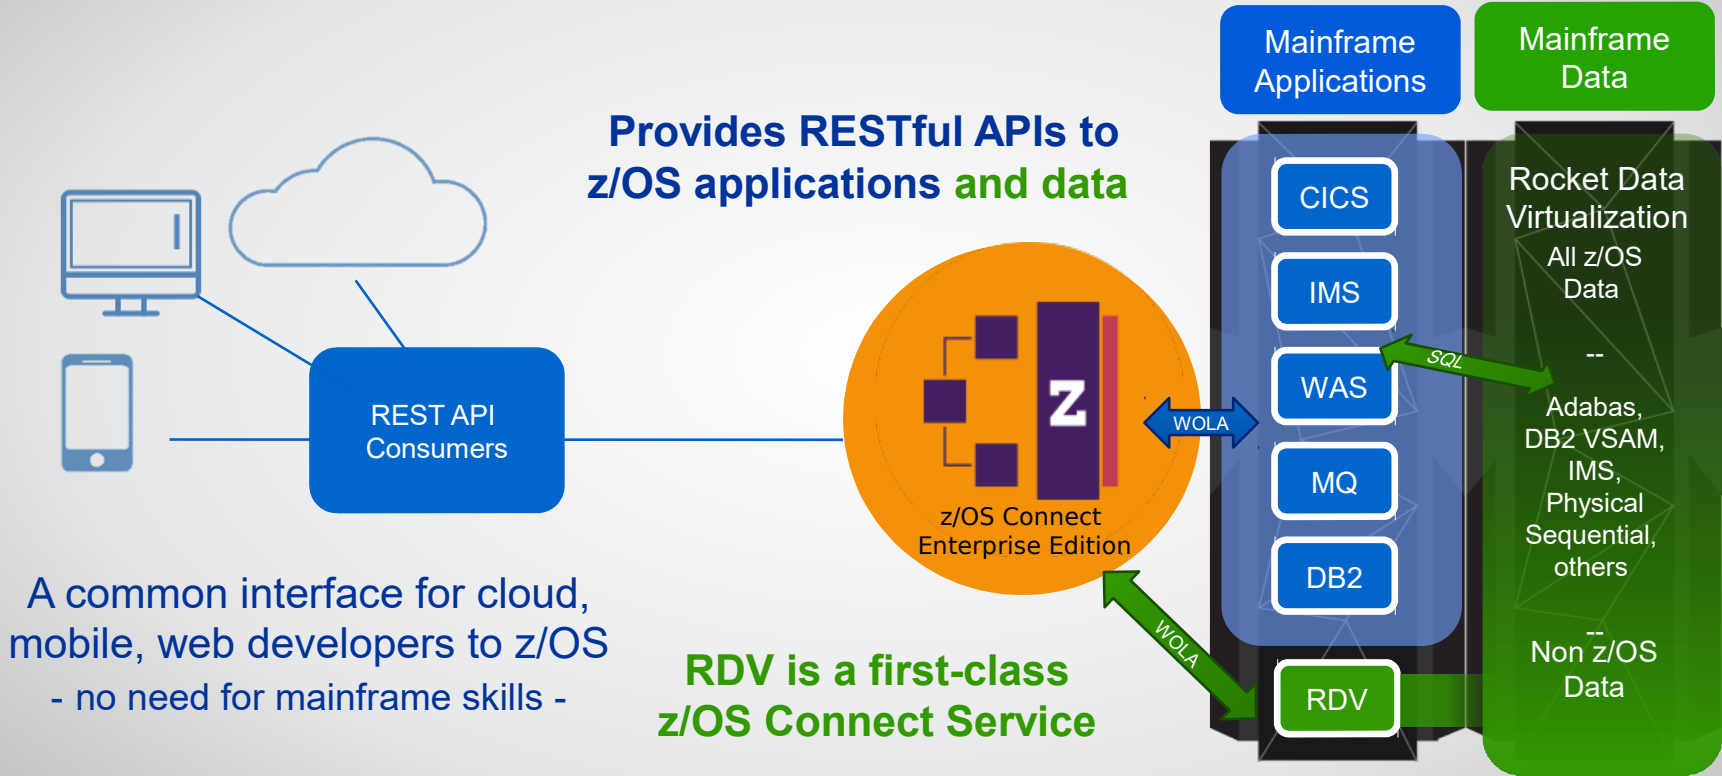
Mainframe Applications

Mainframe Data

Provides RESTful APIs to z/OS applications and data

REST API Consumers

z/OS Connect Enterprise Edition

WOLA

CICS

IMS

WAS

MQ

DB2

RDV

SQL

WOLA

Rocket Data Virtualization

All z/OS Data

--

Adabas, DB2 VSAM, IMS, Physical Sequential, others

--

Non z/OS Data

A common interface for cloud, mobile, web developers to z/OS

- no need for mainframe skills -

RDV is a first-class z/OS Connect Service